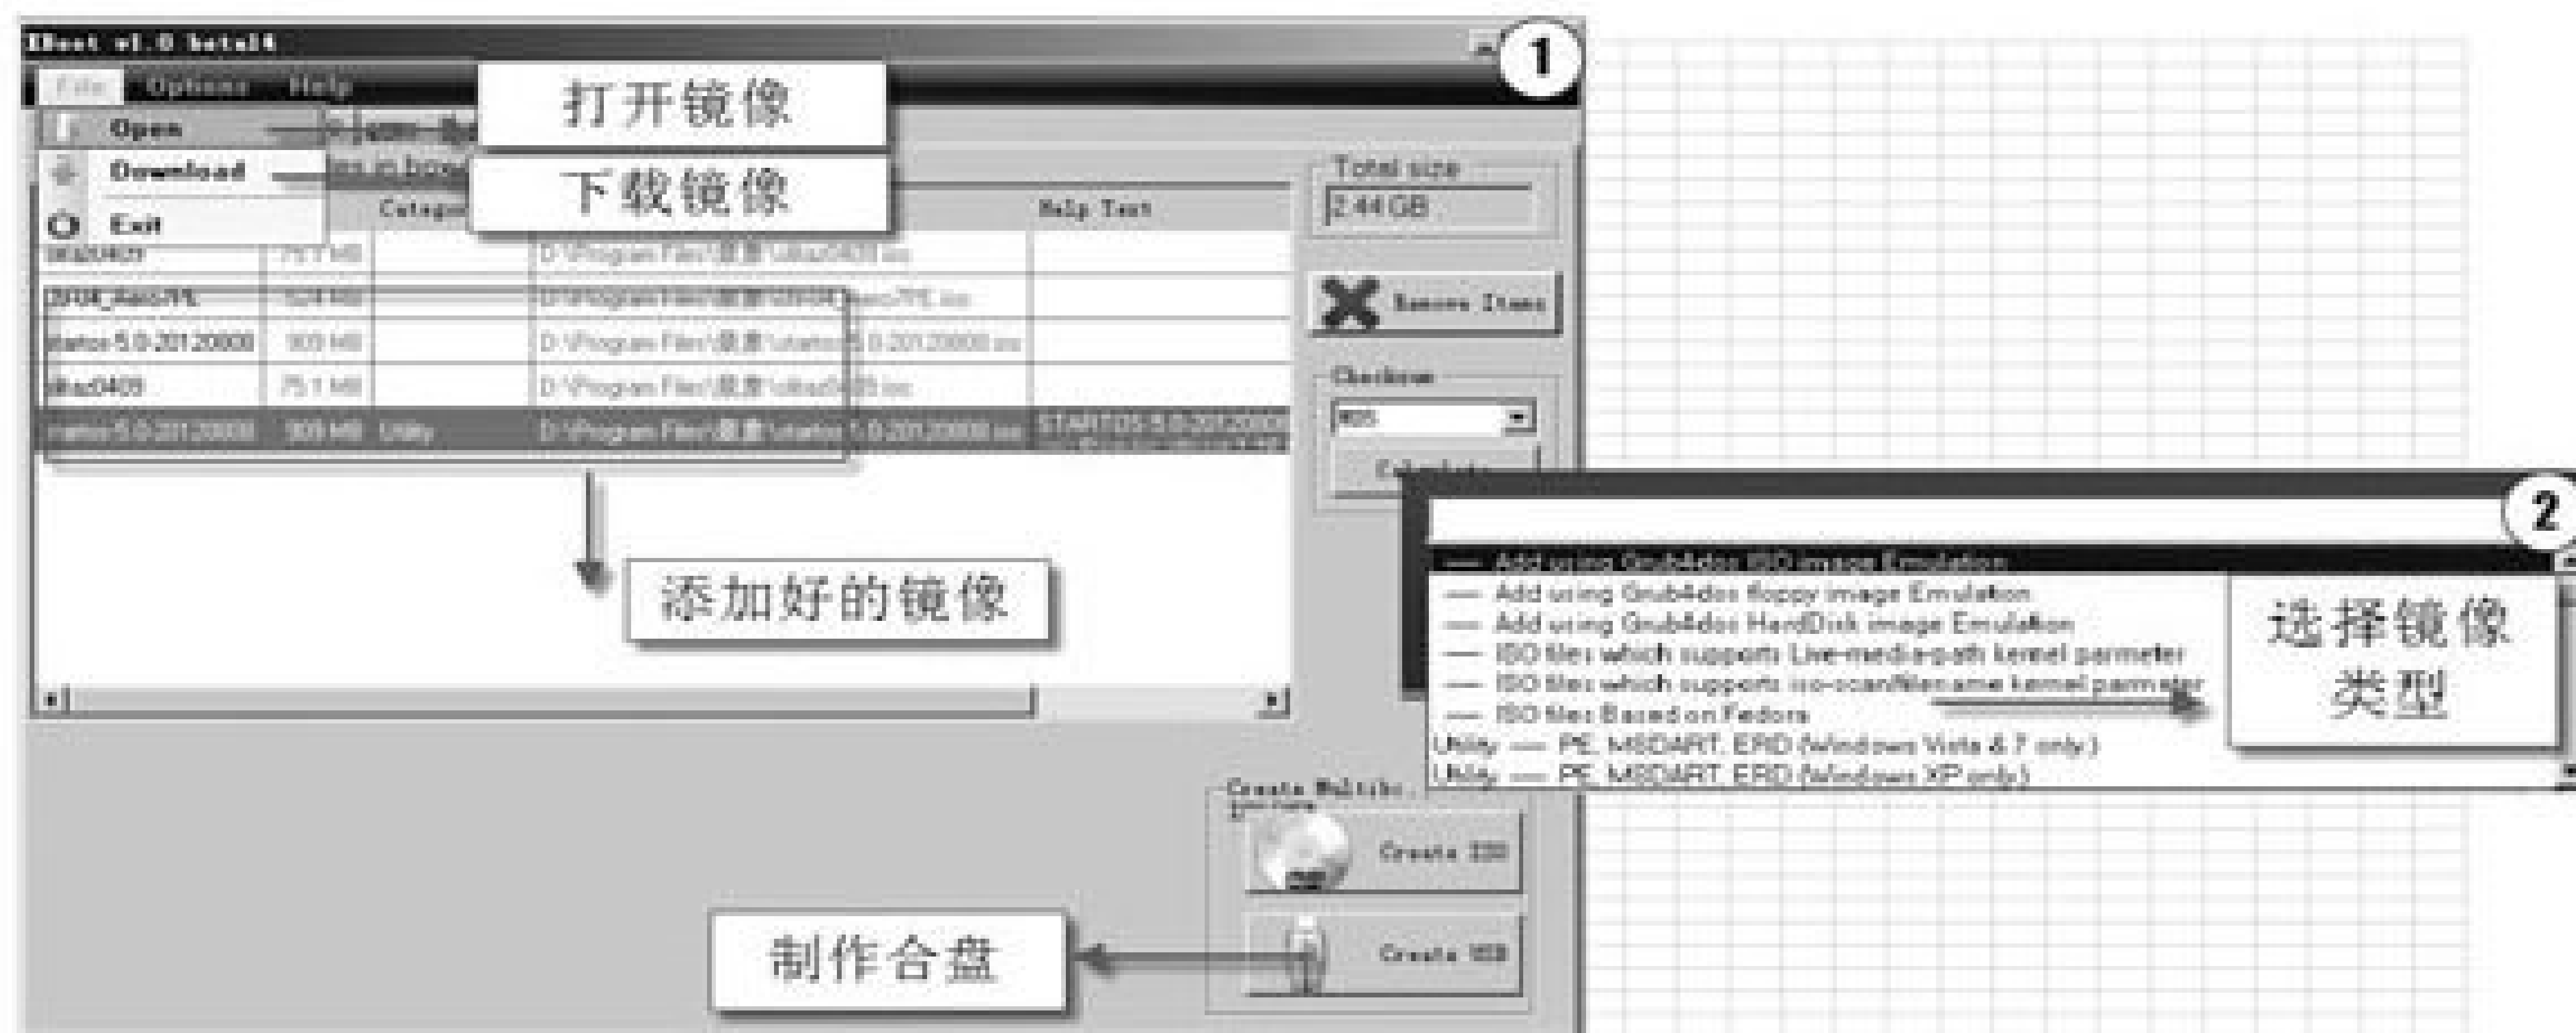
XBoot v1.0 beta14

1

File Options Help

Open

Download

Exit

打开镜像

下载镜像

Catego

Help Text

Total size

2.44 GB

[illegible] 75.1 MB D:\Program Files\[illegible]

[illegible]_PE 524 MB D:\Program Files\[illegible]

startos-5.0-20120808 909 MB D:\Program Files\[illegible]

ultiso0409 75.1 MB D:\Program Files\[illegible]

startos-5.0-20120808 909 MB Utility D:\Program Files\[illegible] STARTOS-5.0-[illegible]

Remove Items

Checksum

MD5

Calculate

添加好的镜像

2

— Add using Grub4dos ISO image Emulation

— Add using Grub4dos floppy image Emulation

— Add using Grub4dos HardDisk image Emulation

— ISO files which supports Live-media-path kernel parmeter

— ISO files which supports iso-scan/filename kernel parmeter

— ISO files Based on Fedora

Utility — PE, MSDART, ERD (Windows Vista & 7 only)

Utility — PE, MSDART, ERD (Windows XP only)

选择镜像类型

Create Multiboot

Create ISO

Create USB

制作合盘